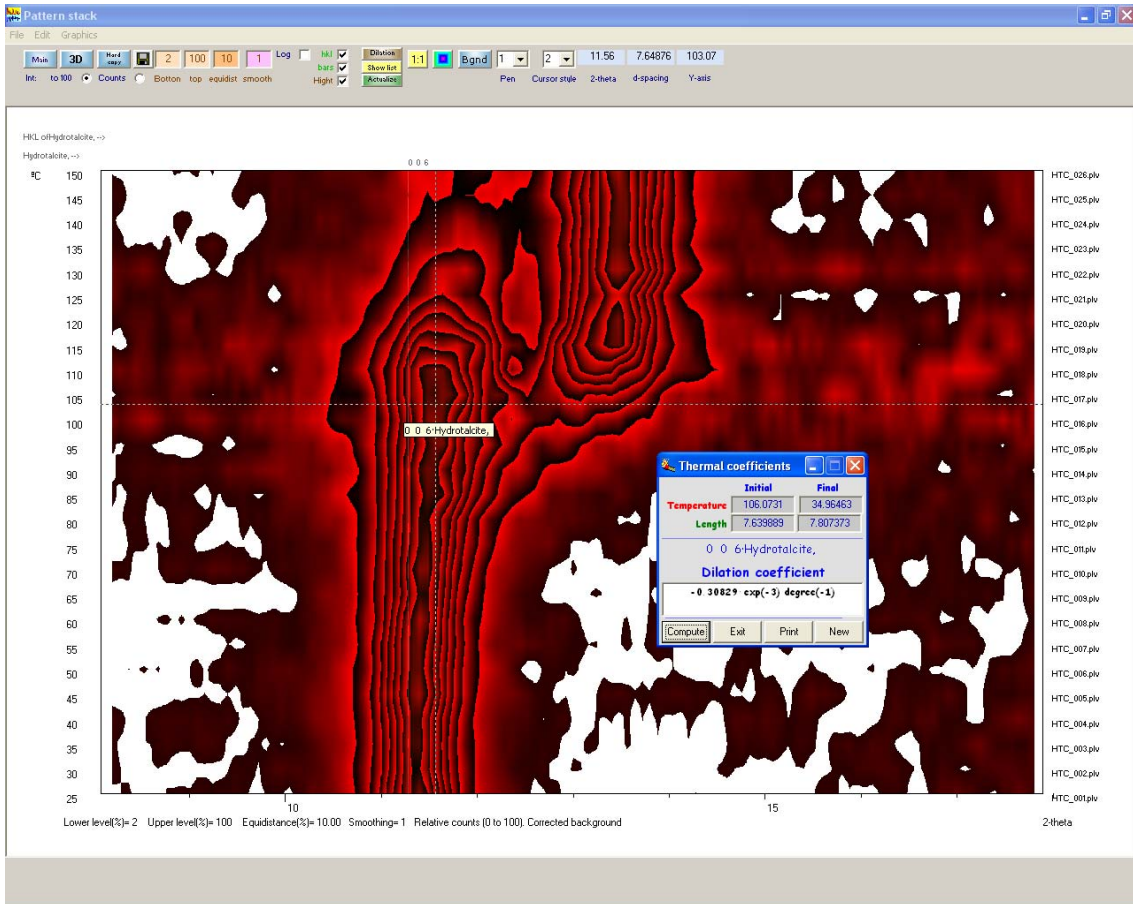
Pattern stack

File Edit Graphics

Main 3D Hard copy 2 100 10 1 Log hkl bars Hight Dilation Show list Actualize 1:1 Bgnd 1 2 11.56 7.64876 103.07

Int: to 100 Counts Botton top equidist smooth Pen Cursor style 2-theta d-spacing Y-axis

HKL ofHydrotalcite, -->

Hydrotalcite, -->

0 0 6

ºC 150 145 140 135 130 125 120 115 110 105 100 95 90 85 80 75 70 65 60 55 50 45 40 35 30 25

HTC_026.plv HTC_025.plv HTC_024.plv HTC_023.plv HTC_022.plv HTC_021.plv HTC_020.plv HTC_019.plv HTC_018.plv HTC_017.plv HTC_016.plv HTC_015.plv HTC_014.plv HTC_013.plv HTC_012.plv HTC_011.plv HTC_010.plv HTC_009.plv HTC_008.plv HTC_007.plv HTC_006.plv HTC_005.plv HTC_004.plv HTC_003.plv HTC_002.plv HTC_001.plv

0 0 6-Hydrotalcite,

Thermal coefficients

| | Initial | Final |
|---|---|---|
| Temperature | 106.0731 | 34.96463 |
| Length | 7.639889 | 7.807373 |

0 0 6-Hydrotalcite,

Dilation coefficient

-0 30829 exp(-3) degree(-1)

Compute Exit Print New

10 15

Lower level(%)= 2 Upper level(%)= 100 Equidistance(%)= 10.00 Smoothing= 1 Relative counts (0 to 100). Corrected background

2-theta